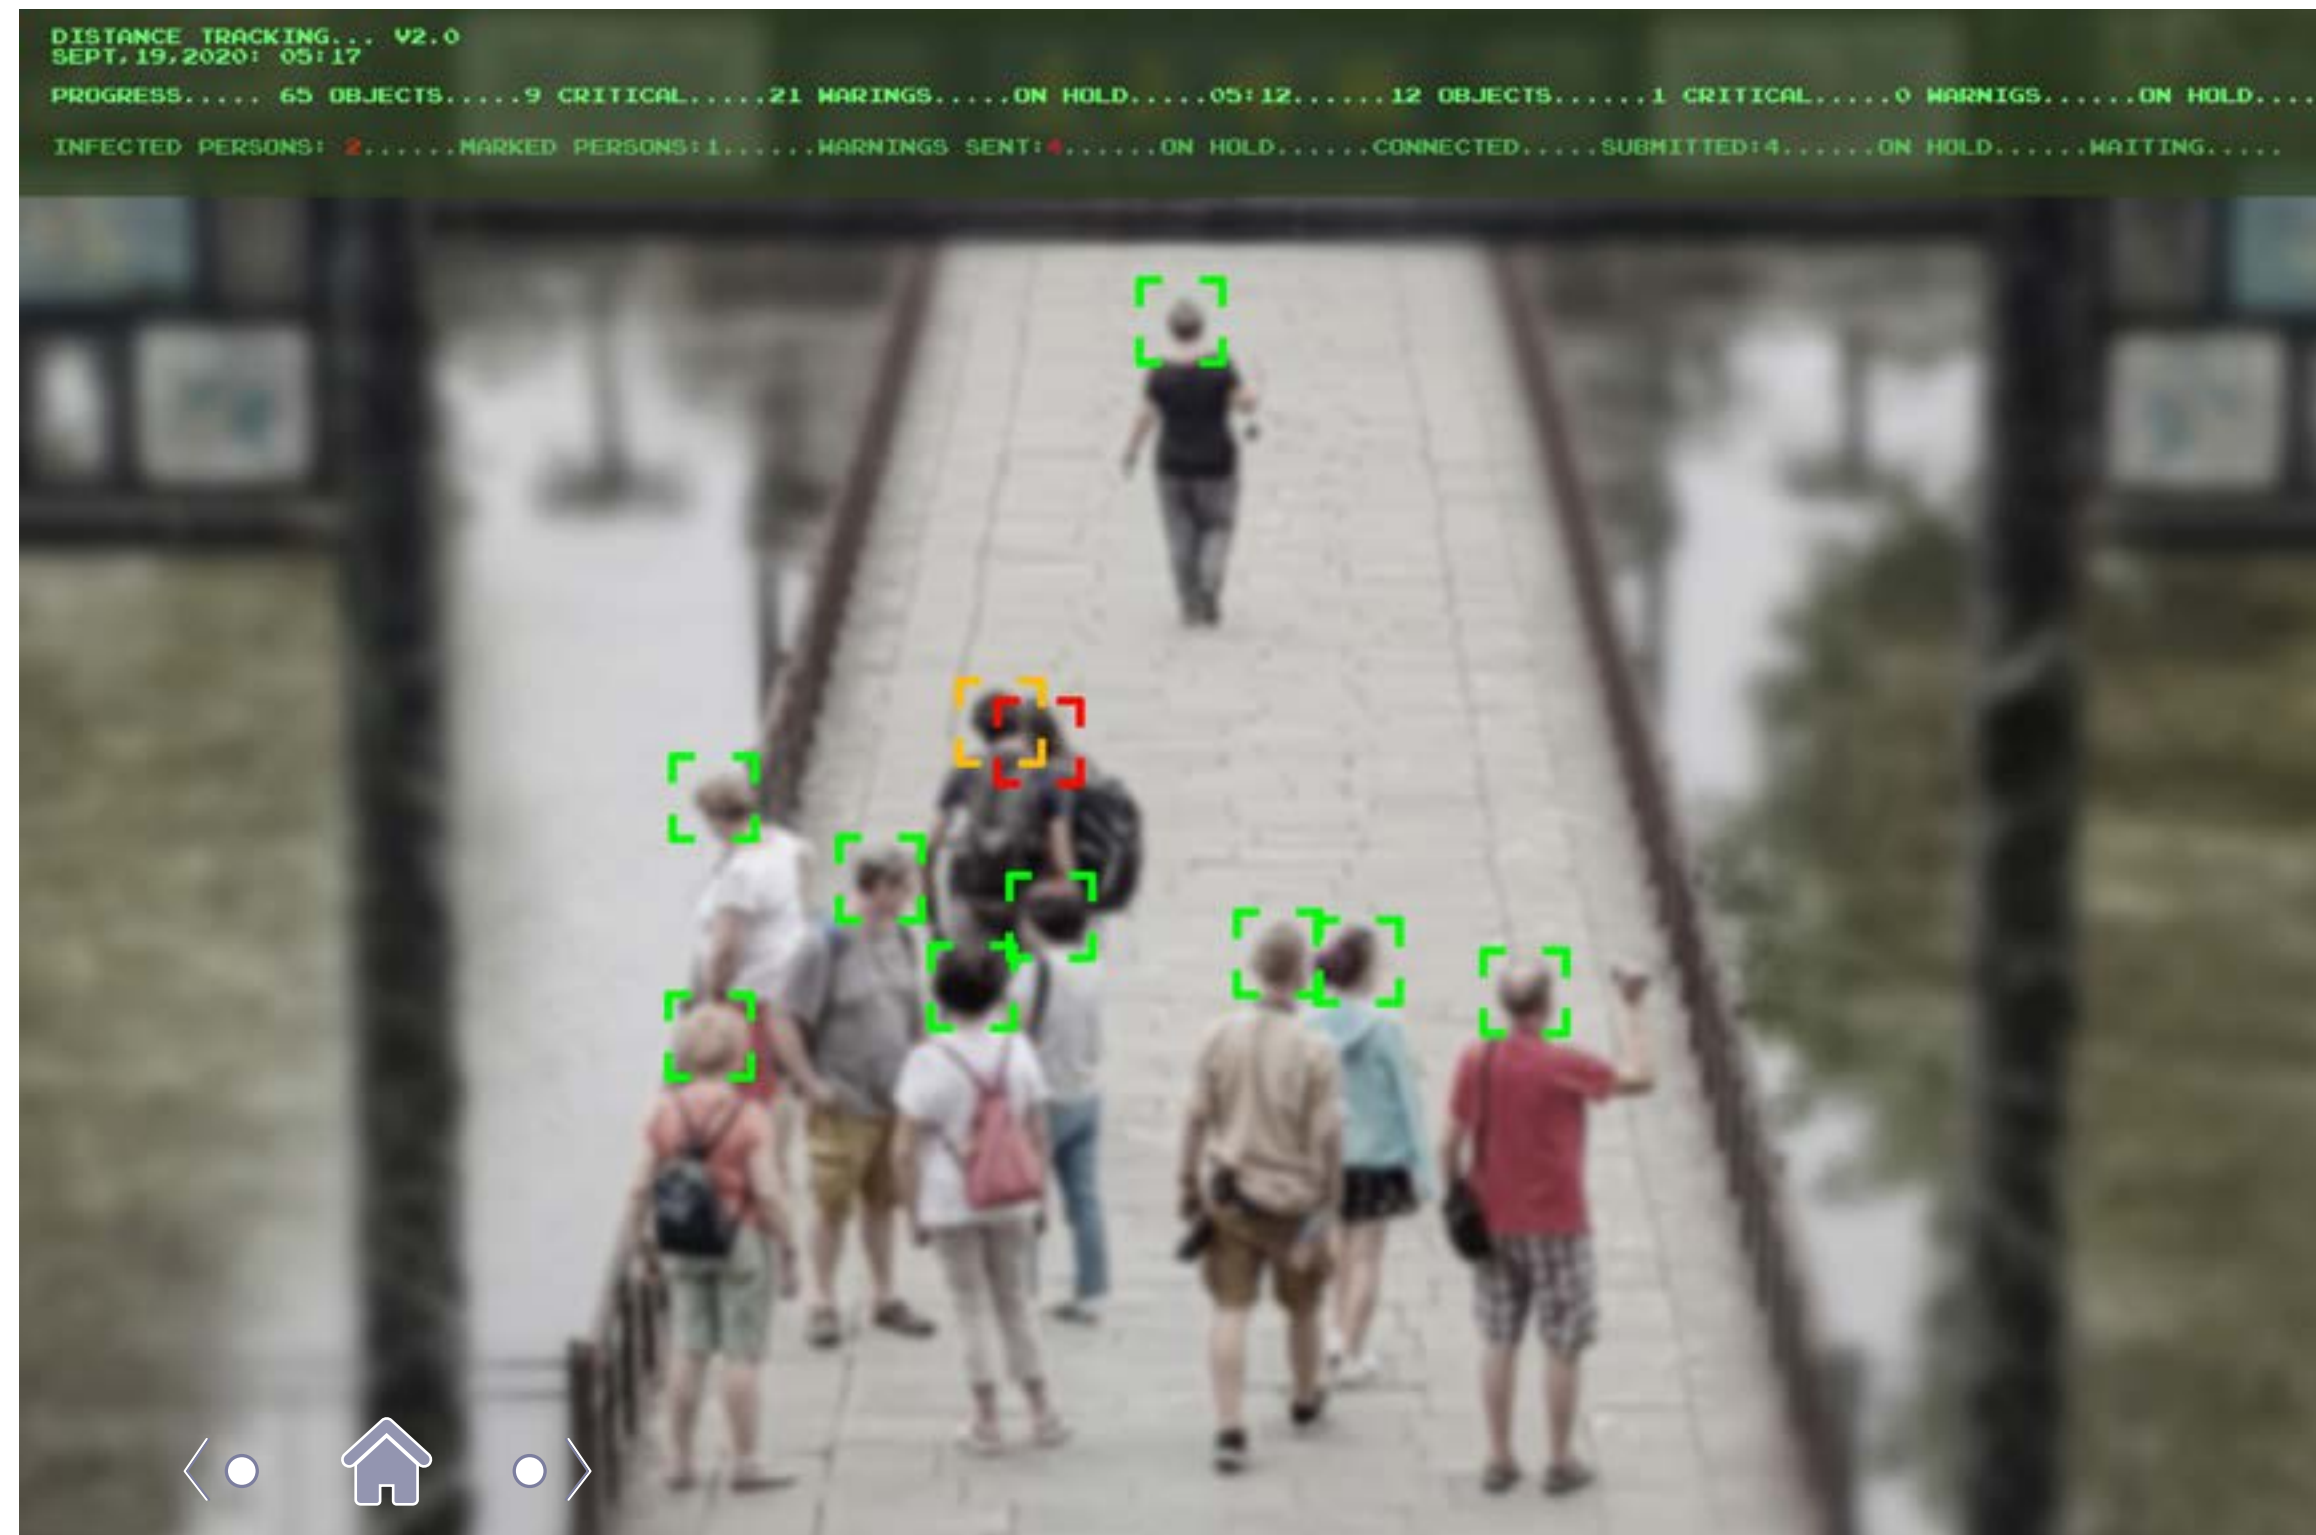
DISTANCE TRACKING... V2.0
SEPT.19,2020: 05:17

PROGRESS..... 65 OBJECTS.....9 CRITICAL.....21 WARINGS.....ON HOLD.....05:12......12 OBJECTS......1 CRITICAL.....0 WARNIGS......ON HOLD....

INFECTED PERSONS: 2......MARKED PERSONS:1......WARNINGS SENT:4......ON HOLD......CONNECTED.....SUBMITTED:4......ON HOLD......WAITING.....